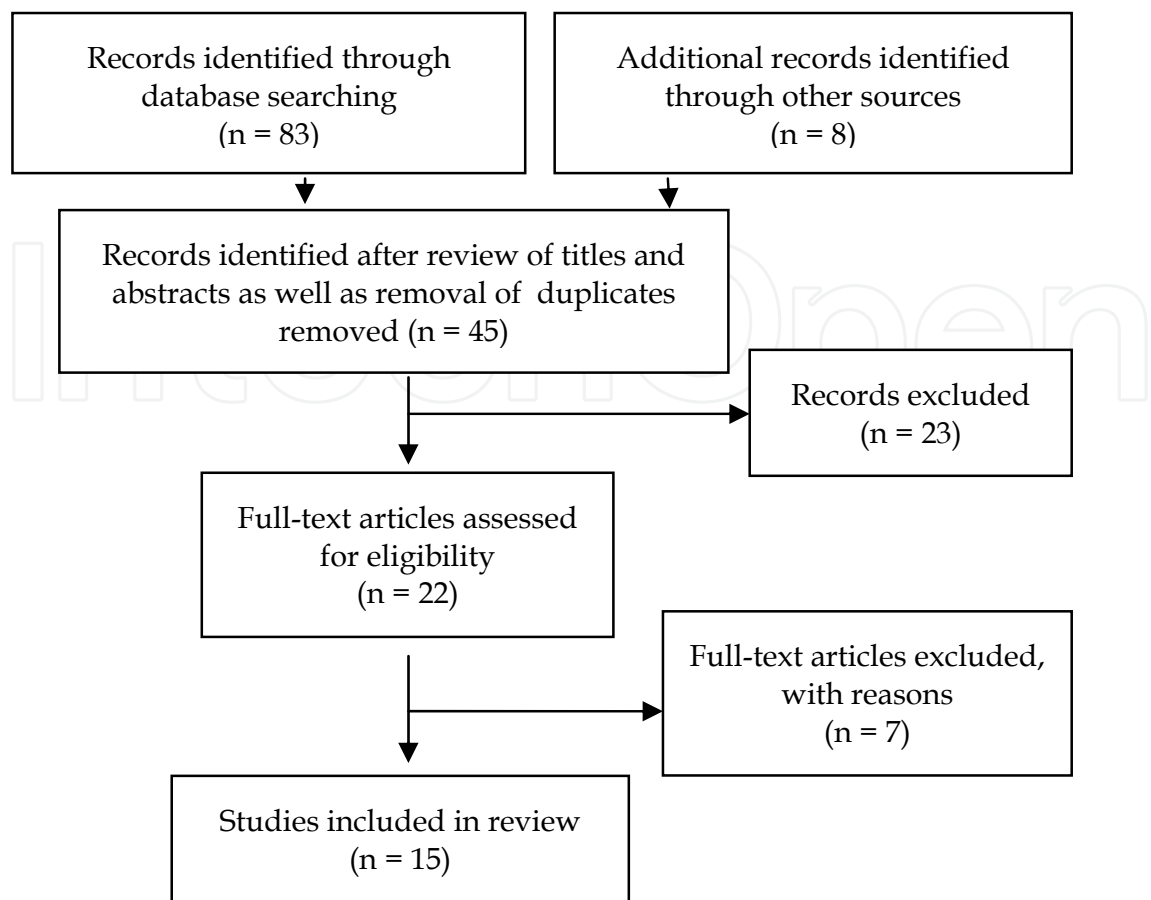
Records identified through database searching (n = 83)

Additional records identified through other sources (n = 8)

Records identified after review of titles and abstracts as well as removal of duplicates removed (n = 45)

Records excluded (n = 23)

Full-text articles assessed for eligibility (n = 22)

Full-text articles excluded, with reasons (n = 7)

Studies included in review (n = 15)